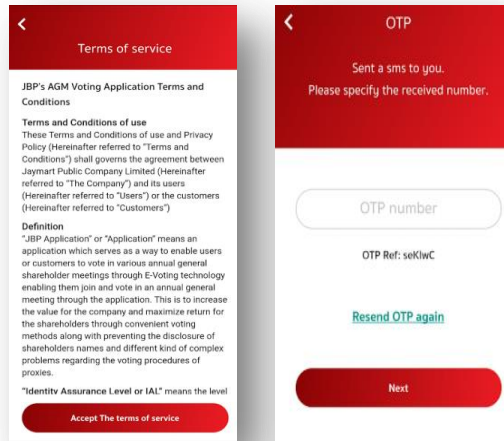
Terms of service

JBP's AGM Voting Application Terms and Conditions

Terms and Conditions of use
These Terms and Conditions of use and Privacy Policy (Hereinafter referred to "Terms and Conditions") shall governs the agreement between Jaymart Public Company Limited (Hereinafter referred to "The Company") and its users (Hereinafter referred to "Users") or the customers (Hereinafter referred to "Customers")

Definition
"JBP Application" or "Application" means an application which serves as a way to enable users or customers to vote in various annual general shareholder meetings through E-Voting technology enabling them join and vote in an annual general meeting through the application. This is to increase the value for the company and maximize return for the shareholders through convenient voting methods along with preventing the disclosure of shareholders names and different kind of complex problems regarding the voting procedures of proxies.

"Identity Assurance Level or IAL" means the level

Accept The terms of service

OTP

Sent a sms to you.
Please specify the received number.

OTP number

OTP Ref: seKlwC

Resend OTP again

Next